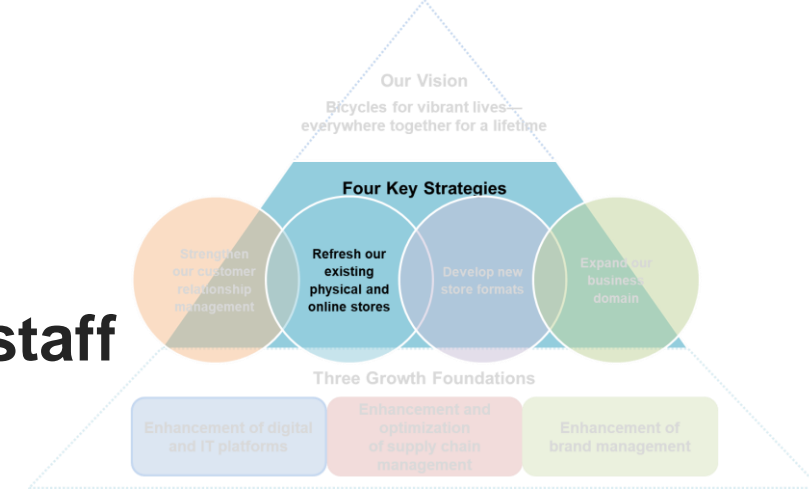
staff

Our Vision

Bicycles for vibrant lives—everywhere together for a lifetime

Four Key Strategies

Strengthen our customer relationship management

Refresh our existing physical and online stores

Develop new store formats

Expand our business domain

Three Growth Foundations

Enhancement of digital and IT platforms

Enhancement and optimization of supply chain management

Enhancement of brand management